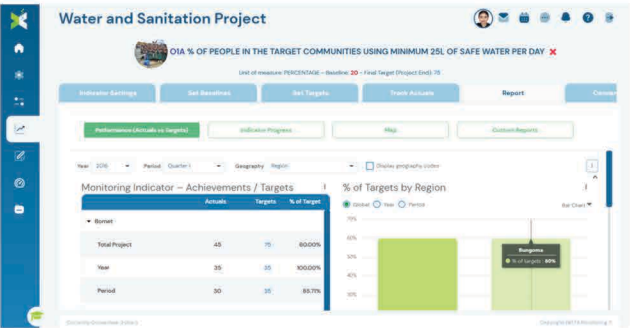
Water and Sanitation Project

O1A % OF PEOPLE IN THE TARGET COMMUNITIES USING MINIMUM 25L OF SAFE WATER PER DAY ✕

Unit of measure: PERCENTAGE - Baseline: 20 - Final Target (Project End): 70

Indicator Settings | Set Baselines | Set Targets | Track Actuals | Report | Comm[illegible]

Performance (Actuals vs Targets) | Indicator Progress | Map | Custom Reports

Year 2016 | Period Quarter 1 | Geography Region | Display geography codes

Monitoring Indicator – Achievements / Targets

| | Actuals | Targets | % of Target |
|---|---|---|---|
| ▾ Bomet | | | |
| Total Project | 45 | 75 | 60.00% |
| Year | 35 | 35 | 100.00% |
| Period | 30 | 35 | 85.71% |

% of Targets by Region

Global | Year | Period

Bar Chart

70%
60%
50%
40%
30%

Bungoma
% of Targets : 60%

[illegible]

Copyright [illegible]